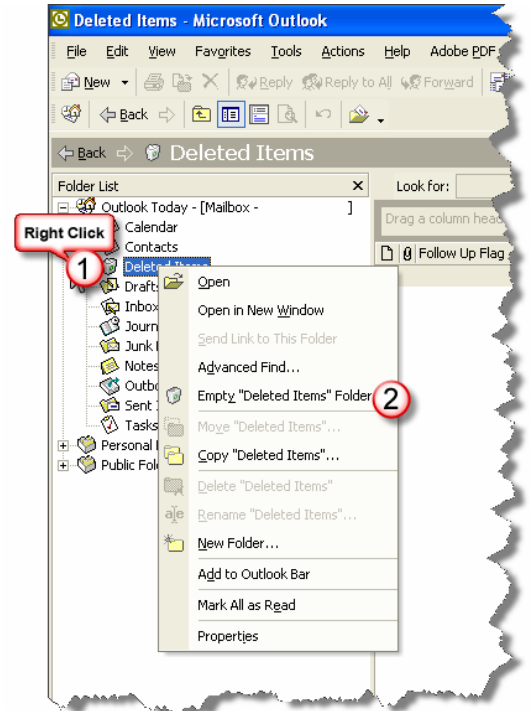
Deleted Items - Microsoft Outlook

File Edit View Favorites Tools Actions Help Adobe PDF

New Reply Reply to All Forward

Back

Back Deleted Items

Folder List

Look for:

Drag a column head

Follow Up Flag

Outlook Today - [Mailbox - ]

Right Click

1

Calendar

Contacts

Deleted Items

Drafts

Inbox

Journ

Junk

Notes

Outbo

Sent

Tasks

Personal

Public Fold

Open

Open in New Window

Send Link to This Folder

Advanced Find...

Empty "Deleted Items" Folder

2

Move "Deleted Items"...

Copy "Deleted Items"...

Delete "Deleted Items"

Rename "Deleted Items"...

New Folder...

Add to Outlook Bar

Mark All as Read

Properties